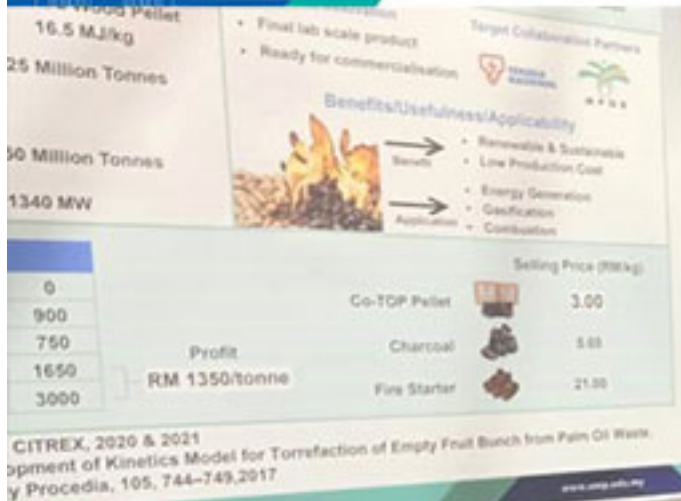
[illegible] Wood Pellet
16.5 MJ/kg

25 Million Tonnes

50 Million Tonnes

1340 MW

• Final lab scale product
• Ready for commercialisation

Target Collaboration Partners

Benefits/Usefulness/Applicability

Benefit
• Renewable & Sustainable
• Low Production Cost

Application
• Energy Generation
• Gasification
• Combustion

| |
|---|
| 0 |
| 900 |
| 750 |
| 1650 |
| 3000 |

Profit
RM 1350/tonne

| | Selling Price (RM/kg) |
|---|---|
| Co-TOP Pellet | 3.00 |
| Charcoal | 5.00 |
| Fire Starter | 21.00 |

CITREX, 2020 & 2021
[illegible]opment of Kinetics Model for Torrefaction of Empty Fruit Bunch from Palm Oil Waste.
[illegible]y Procedia, 105, 744–749,2017

www.ump.edu.my